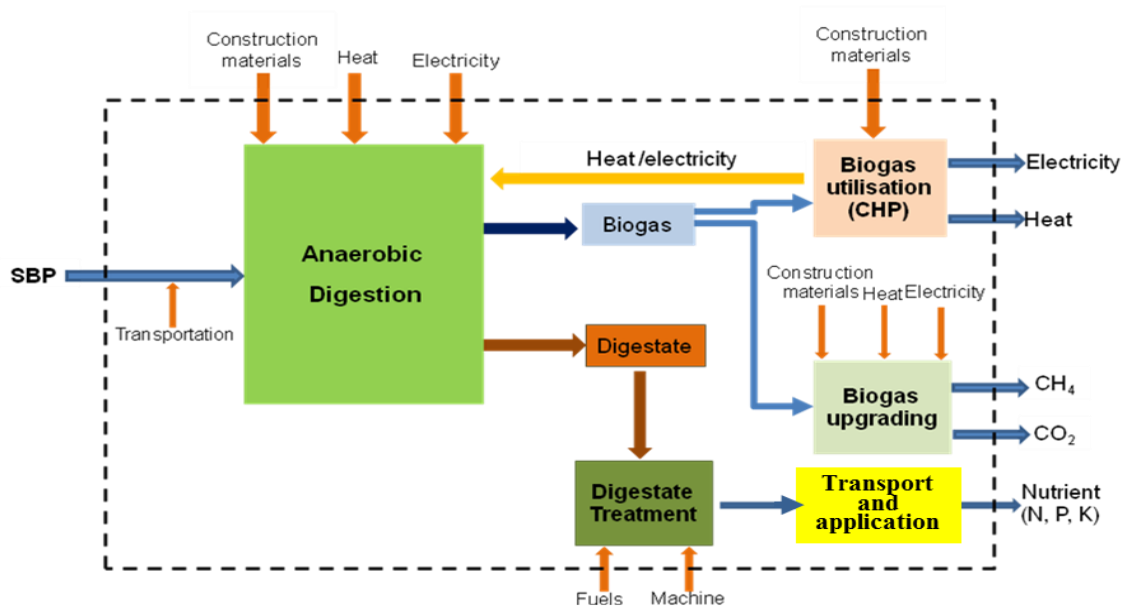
Construction materials

Heat

Electricity

Construction materials

Heat /electricity

Biogas utilisation (CHP)

Electricity

Heat

SBP

Anaerobic Digestion

Biogas

Transportation

Construction materials

Heat

Electricity

Digestate

Biogas upgrading

$CH_4$

$CO_2$

Digestate Treatment

Transport and application

Nutrient (N, P, K)

Fuels

Machine